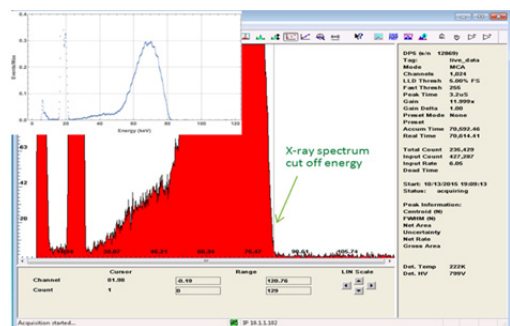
Counts/s
0
20
40
60
80
100
120
Energy (keV)

X-ray spectrum cut off energy

63
42
21
10.09
30.07
45.21
60.35
75.17
90.63
105.74

DPS (s/n 12869)
Tag: live_data
Mode MCA
Channels 1,024
LLD Thresh 6.00% FS
Fast Thresh 255
Peak Time 3.2uS
Gain 11.999x
Gain Delta 1.00
Preset Mode None
Preset
Accum Time 70,692.46
Real Time 70,614.41

Total Count 236,429
Input Count 427,287
Input Rate 6.05
Dead Time

Start: 10/13/2015 19:09:13
Status: acquiring

Peak Information:
Centroid (N)
FWHM (N)
Net Area
Uncertainty
Net Rate
Gross Area

Det. Temp 223K
Det. HV 799V

Cursor
Range
LIN Scale
Channel 81.00
-0.10
130.76
Count 1
0
129

Acquisition started...
IP 10.1.1.102